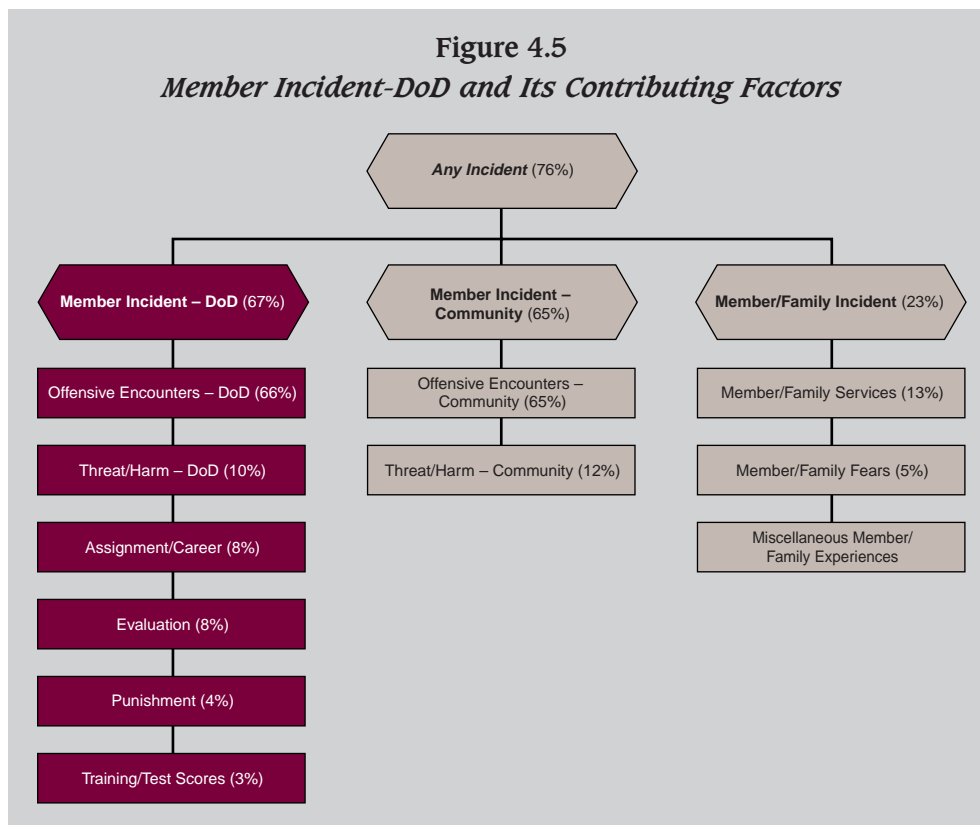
Figure 4.5
Member Incident-DoD and Its Contributing Factors

Any Incident (76%)

Member Incident – DoD (67%)

Offensive Encounters – DoD (66%)

Threat/Harm – DoD (10%)

Assignment/Career (8%)

Evaluation (8%)

Punishment (4%)

Training/Test Scores (3%)

Member Incident – Community (65%)

Offensive Encounters – Community (65%)

Threat/Harm – Community (12%)

Member/Family Incident (23%)

Member/Family Services (13%)

Member/Family Fears (5%)

Miscellaneous Member/ Family Experiences